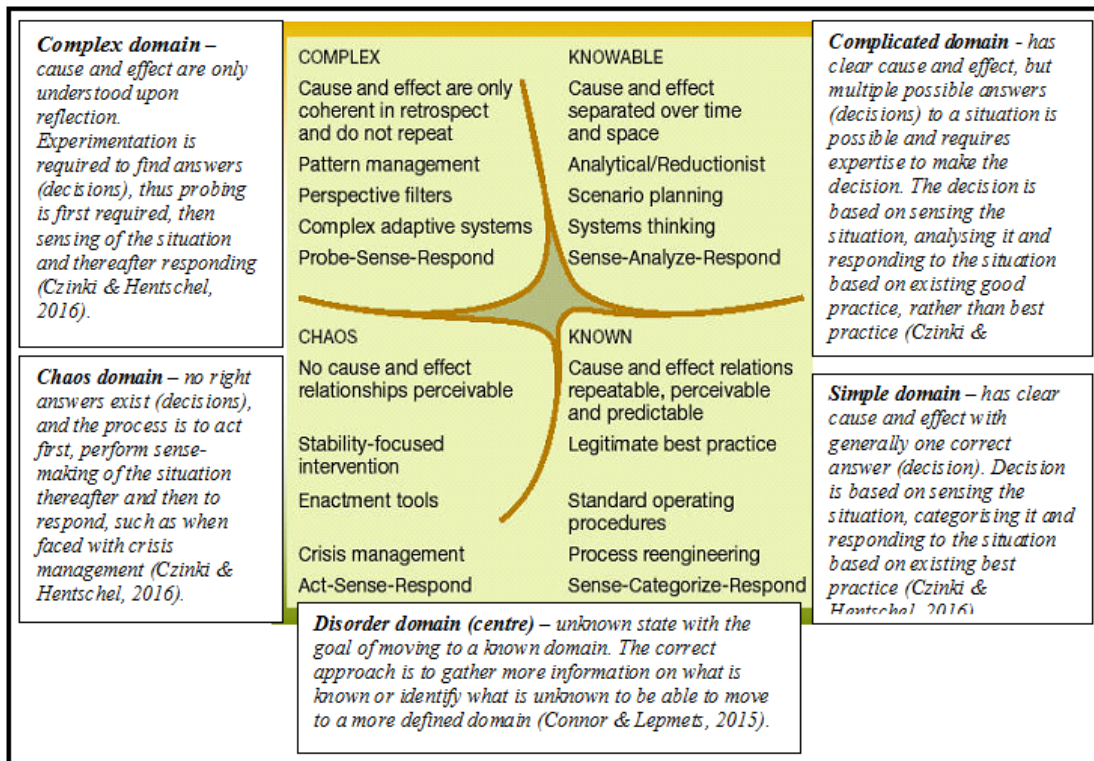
**Complex domain –** cause and effect are only understood upon reflection. Experimentation is required to find answers (decisions), thus probing is first required, then sensing of the situation and thereafter responding (Czinki & Hentschel, 2016).

COMPLEX

Cause and effect are only coherent in retrospect and do not repeat

Pattern management

Perspective filters

Complex adaptive systems

Probe-Sense-Respond

KNOWABLE

Cause and effect separated over time and space

Analytical/Reductionist

Scenario planning

Systems thinking

Sense-Analyze-Respond

**Complicated domain** - has clear cause and effect, but multiple possible answers (decisions) to a situation is possible and requires expertise to make the decision. The decision is based on sensing the situation, analysing it and responding to the situation based on existing good practice, rather than best practice (Czinki &

**Chaos domain –** no right answers exist (decisions), and the process is to act first, perform sense-making of the situation thereafter and then to respond, such as when faced with crisis management (Czinki & Hentschel, 2016).

CHAOS

No cause and effect relationships perceivable

Stability-focused intervention

Enactment tools

Crisis management

Act-Sense-Respond

KNOWN

Cause and effect relations repeatable, perceivable and predictable

Legitimate best practice

Standard operating procedures

Process reengineering

Sense-Categorize-Respond

**Simple domain –** has clear cause and effect with generally one correct answer (decision). Decision is based on sensing the situation, categorising it and responding to the situation based on existing best practice (Czinki & Hentschel, 2016)

**Disorder domain (centre) –** unknown state with the goal of moving to a known domain. The correct approach is to gather more information on what is known or identify what is unknown to be able to move to a more defined domain (Connor & Lepmets, 2015).